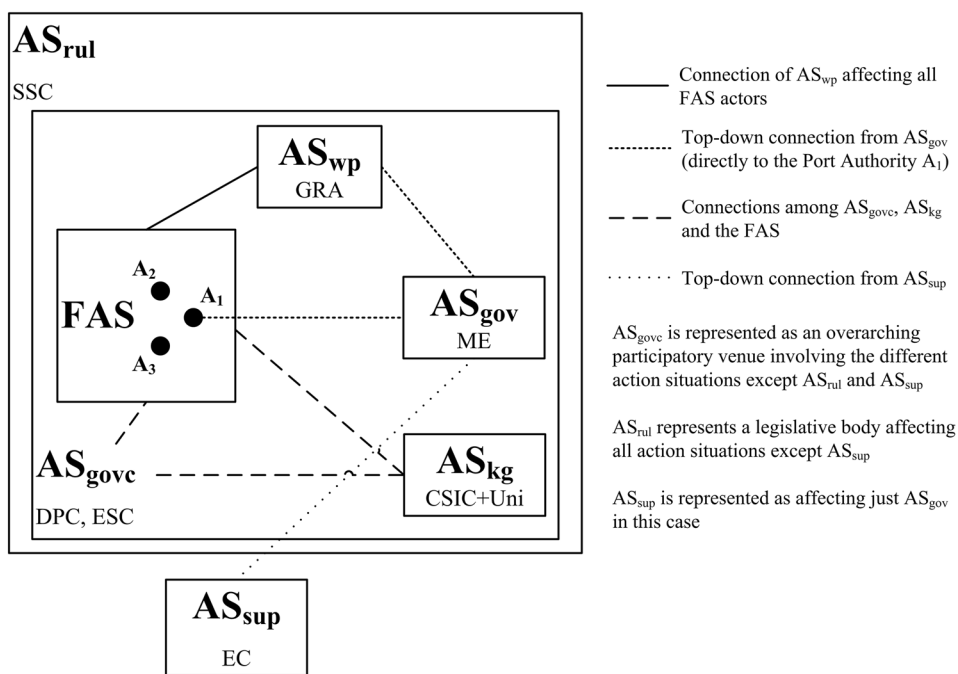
$AS_{rul}$

SSC

$AS_{wp}$

GRA

$A_2$

$A_1$

FAS

$A_3$

$AS_{gov}$

ME

$AS_{govc}$

DPC, ESC

$AS_{kg}$

CSIC+Uni

$AS_{sup}$

EC

Connection of $AS_{wp}$ affecting all FAS actors

Top-down connection from $AS_{gov}$ (directly to the Port Authority $A_1$)

Connections among $AS_{govc}$, $AS_{kg}$ and the FAS

Top-down connection from $AS_{sup}$

$AS_{govc}$ is represented as an overarching participatory venue involving the different action situations except $AS_{rul}$ and $AS_{sup}$

$AS_{rul}$ represents a legislative body affecting all action situations except $AS_{sup}$

$AS_{sup}$ is represented as affecting just $AS_{gov}$ in this case